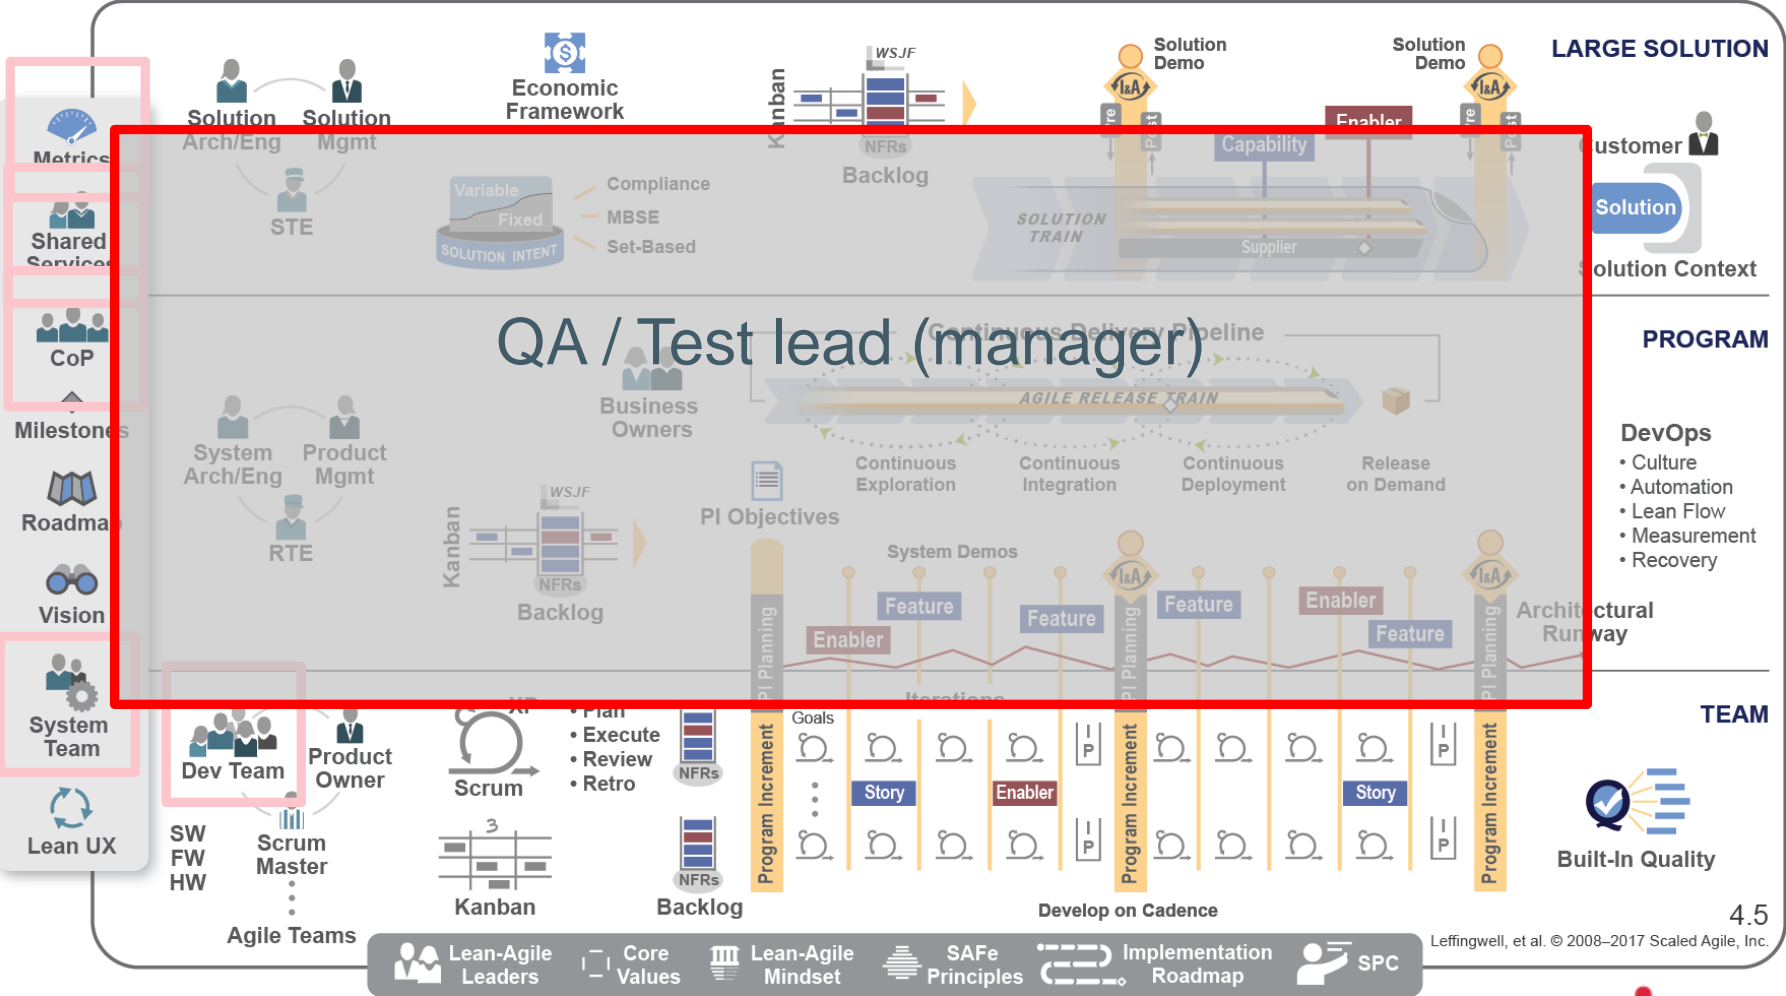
Metrics
Shared Services
CoP
Milestones
Roadmap
Vision
System Team
Lean UX

Solution Arch/Eng
Solution Mgmt
STE
Economic Framework
Kanban
WSJF
NFRs
Backlog
Solution Demo
Solution Demo
LARGE SOLUTION
Enabler
Capability
Customer
Solution
Solution Context
Variable
Fixed
SOLUTION INTENT
Compliance
MBSE
Set-Based
SOLUTION TRAIN
Supplier

QA / Test lead (manager)

Continuous Delivery Pipeline
PROGRAM
Business Owners
AGILE RELEASE TRAIN
System Arch/Eng
Product Mgmt
RTE
Continuous Exploration
Continuous Integration
Continuous Deployment
Release on Demand
DevOps
• Culture
• Automation
• Lean Flow
• Measurement
• Recovery
PI Objectives
Kanban
WSJF
NFRs
Backlog
System Demos
Feature
Enabler
Feature
Feature
Enabler
Feature
PI Planning
PI Planning
PI Planning
Architectural Runway
Iterations

TEAM
Dev Team
Product Owner
Scrum Master
SW
FW
HW
Agile Teams
XP
Scrum
• Plan
• Execute
• Review
• Retro
Kanban
NFRs
NFRs
Backlog
Goals
Story
Enabler
Story
Program Increment
Program Increment
Program Increment
Built-In Quality
Develop on Cadence
4.5
Leffingwell, et al. © 2008–2017 Scaled Agile, Inc.

Lean-Agile Leaders
Core Values
Lean-Agile Mindset
SAFe Principles
Implementation Roadmap
SPC